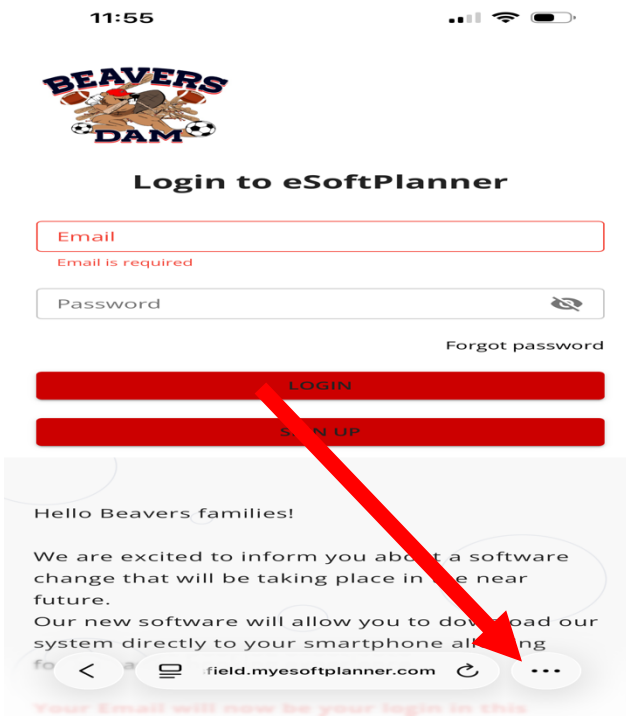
11:55

BEAVERS DAM

Login to eSoftPlanner

Email

Email is required

Password

Forgot password

LOGIN

S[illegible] UP

Hello Beavers families!

We are excited to inform you abo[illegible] a software change that will be taking place in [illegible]e near future.
Our new software will allow you to dow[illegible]oad our system directly to your smartphone al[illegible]ing fo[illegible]

field.myesoftplanner.com

Your Email will now be your login in this